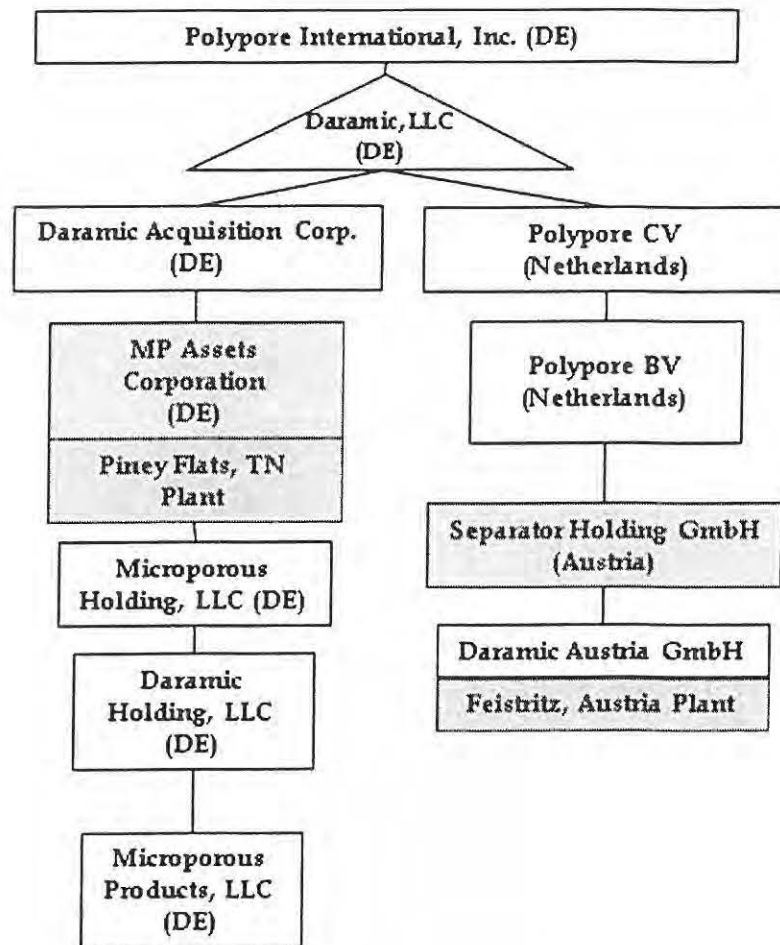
Polypore International, Inc. (DE)

Daramic, LLC (DE)

Daramic Acquisition Corp. (DE)

MP Assets Corporation (DE)

Piney Flats, TN Plant

Microporous Holding, LLC (DE)

Daramic Holding, LLC (DE)

Microporous Products, LLC (DE)

Polypore CV (Netherlands)

Polypore BV (Netherlands)

Separator Holding GmbH (Austria)

Daramic Austria GmbH

Feistritz, Austria Plant